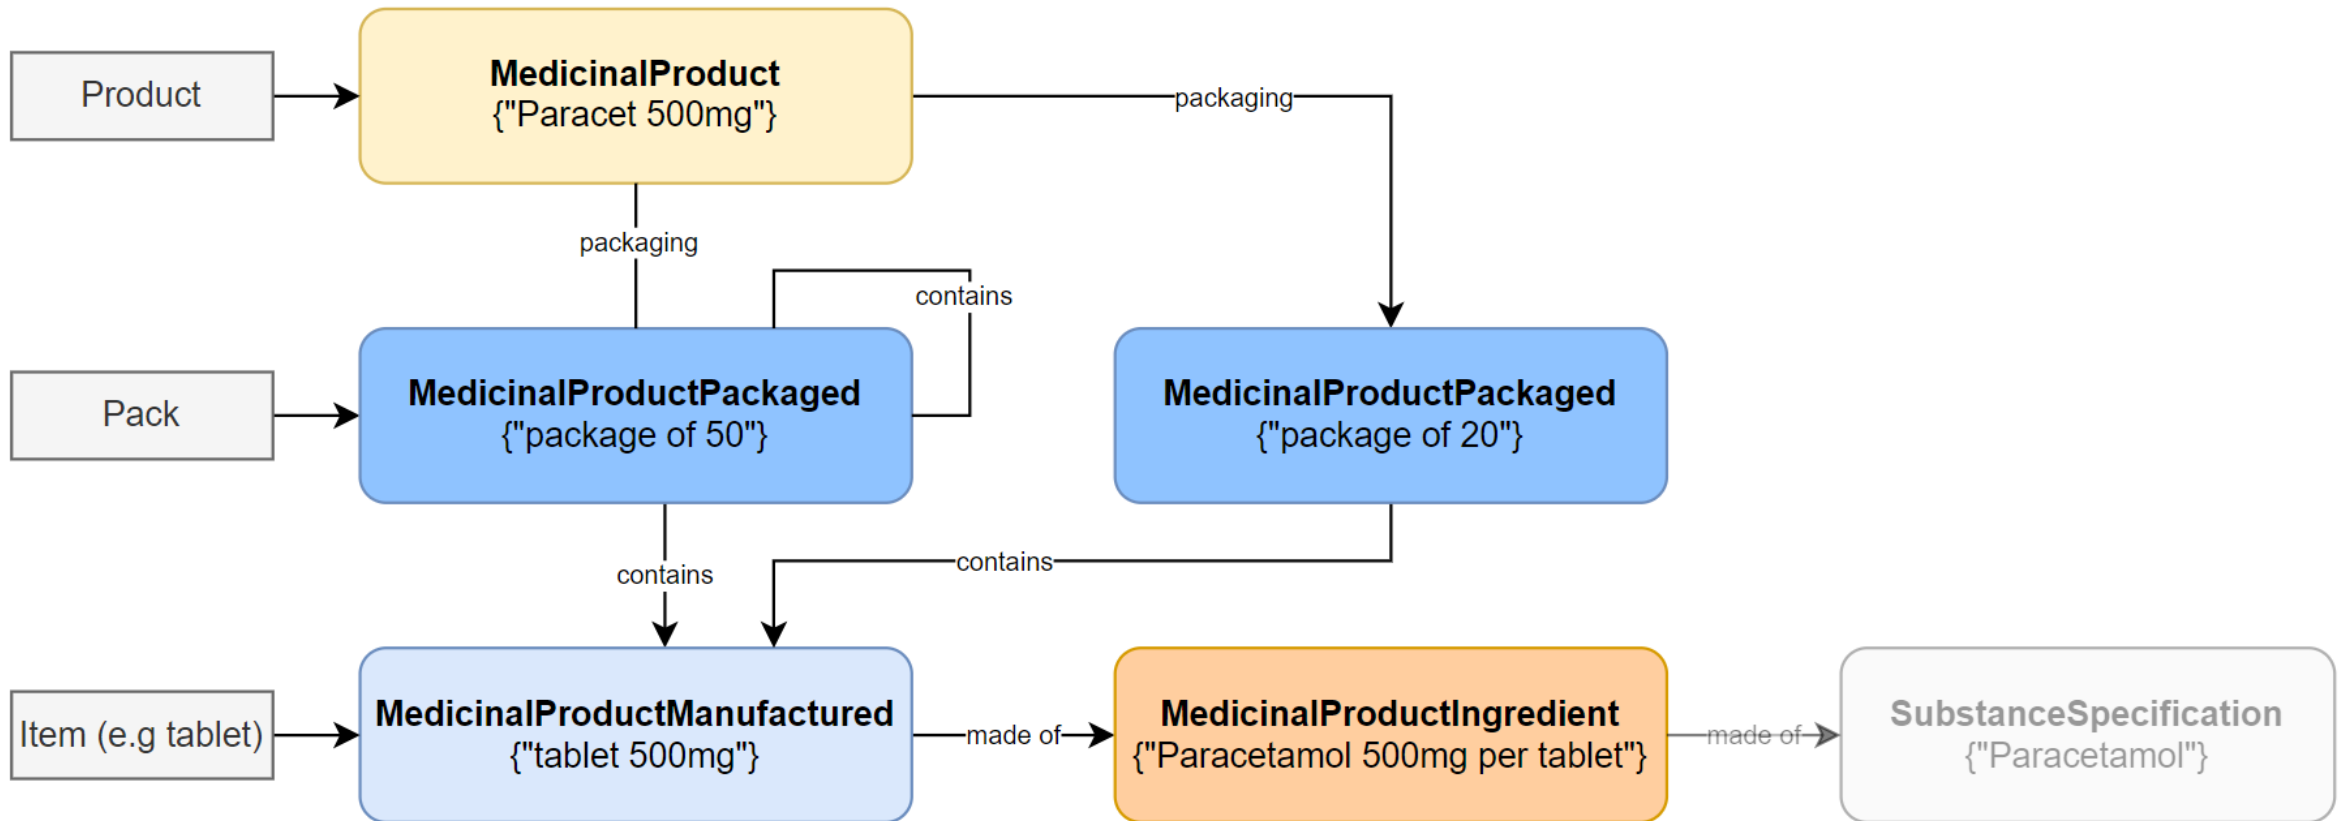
Product

MedicinalProduct
{"Paracet 500mg"}

packaging

packaging

contains

Pack

MedicinalProductPackaged
{"package of 50"}

MedicinalProductPackaged
{"package of 20"}

contains

contains

Item (e.g tablet)

MedicinalProductManufactured
{"tablet 500mg"}

made of

MedicinalProductIngredient
{"Paracetamol 500mg per tablet"}

made of

SubstanceSpecification
{"Paracetamol"}